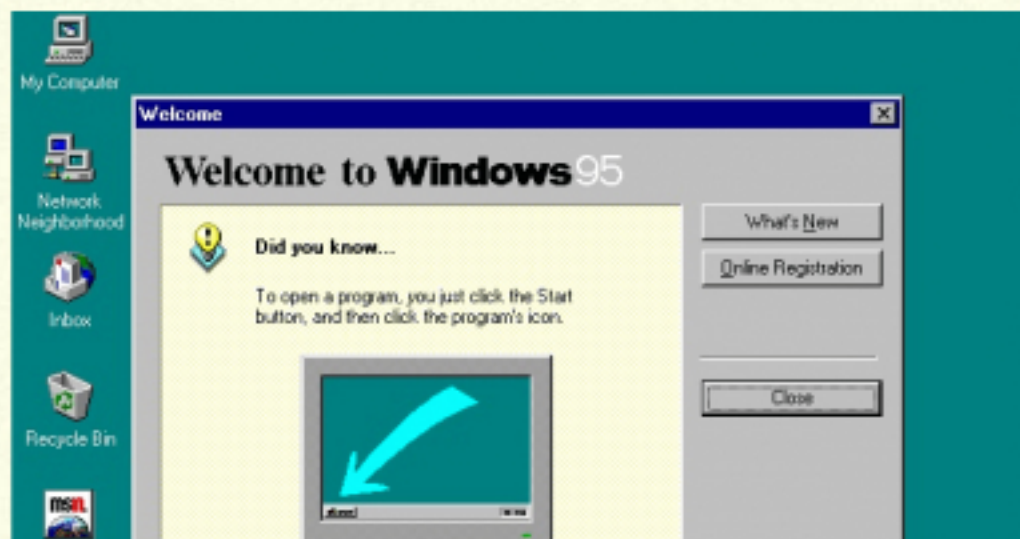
My Computer

Network Neighborhood

Inbox

Recycle Bin

msn

Welcome

Welcome to Windows95

Did you know...

To open a program, you just click the Start button, and then click the program's icon.

What's New

Online Registration

Close